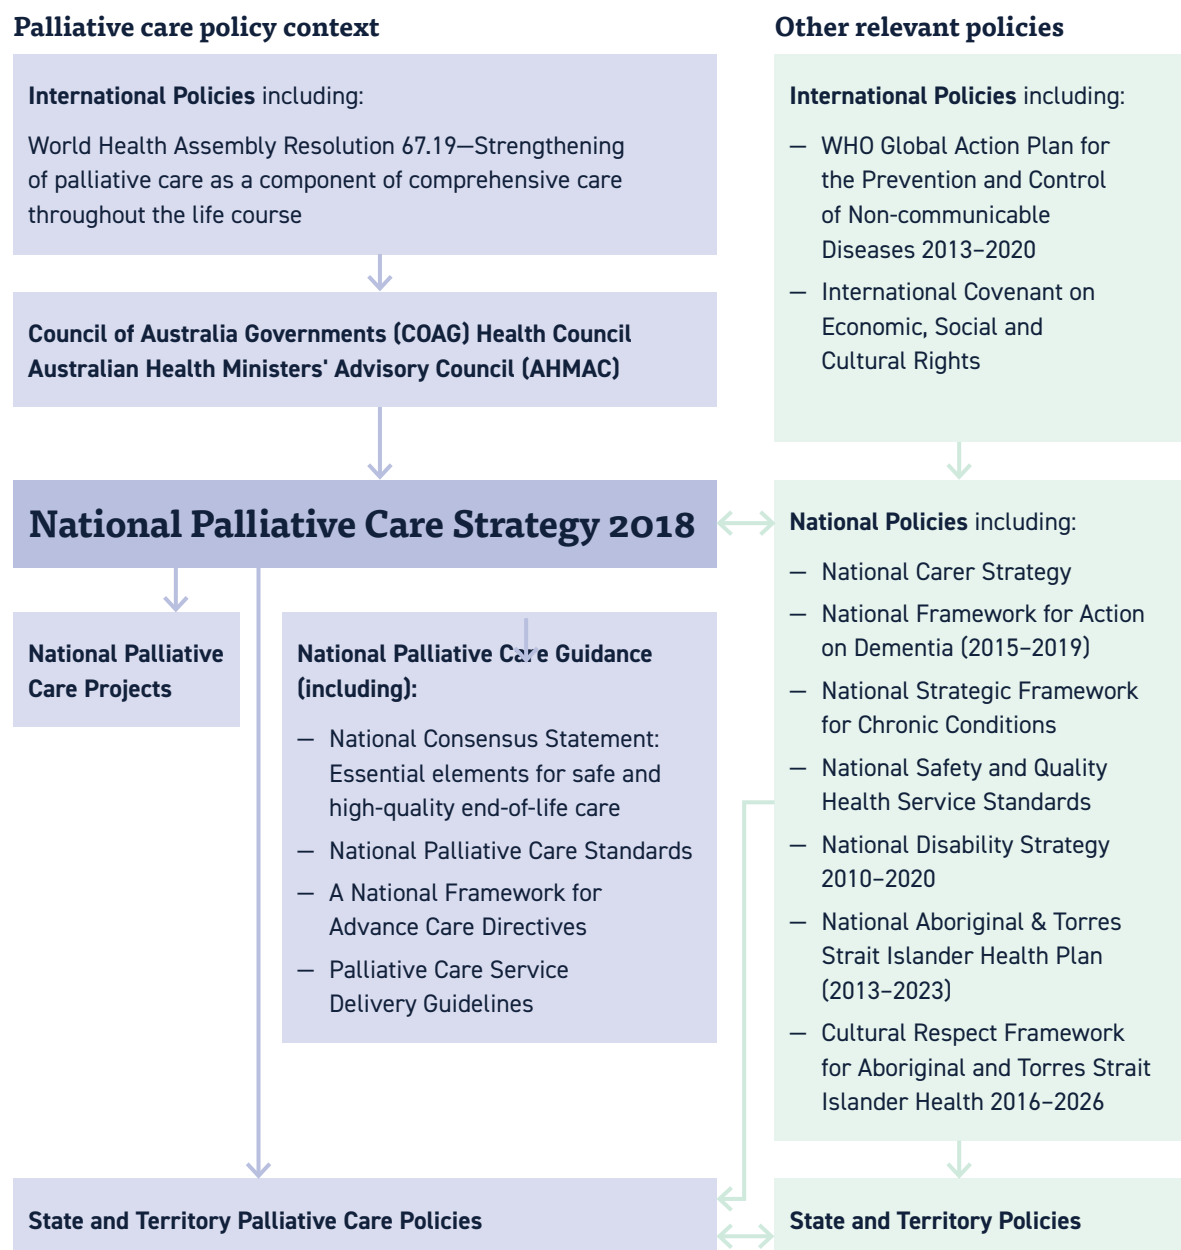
Palliative care policy context

International Policies including:

World Health Assembly Resolution 67.19—Strengthening of palliative care as a component of comprehensive care throughout the life course

Council of Australia Governments (COAG) Health Council
Australian Health Ministers' Advisory Council (AHMAC)

National Palliative Care Strategy 2018

National Palliative Care Projects

National Palliative Care Guidance (including):

— National Consensus Statement: Essential elements for safe and high-quality end-of-life care
— National Palliative Care Standards
— A National Framework for Advance Care Directives
— Palliative Care Service Delivery Guidelines

State and Territory Palliative Care Policies

Other relevant policies

International Policies including:

— WHO Global Action Plan for the Prevention and Control of Non-communicable Diseases 2013–2020
— International Covenant on Economic, Social and Cultural Rights

National Policies including:

— National Carer Strategy
— National Framework for Action on Dementia (2015–2019)
— National Strategic Framework for Chronic Conditions
— National Safety and Quality Health Service Standards
— National Disability Strategy 2010–2020
— National Aboriginal & Torres Strait Islander Health Plan (2013–2023)
— Cultural Respect Framework for Aboriginal and Torres Strait Islander Health 2016–2026

State and Territory Policies